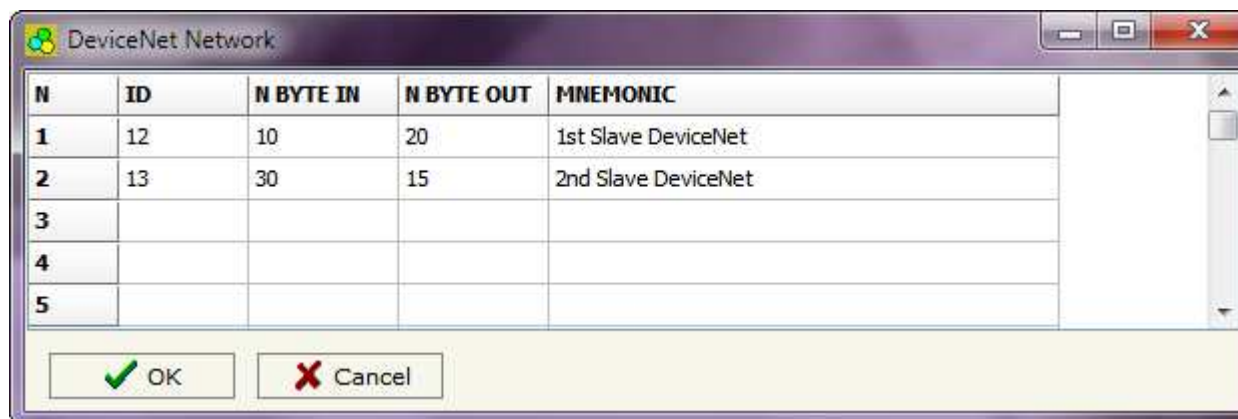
DeviceNet Network

| N | ID | N BYTE IN | N BYTE OUT | MNEMONIC |
|---|---|---|---|---|
| 1 | 12 | 10 | 20 | 1st Slave DeviceNet |
| 2 | 13 | 30 | 15 | 2nd Slave DeviceNet |
| 3 | | | | |
| 4 | | | | |
| 5 | | | | |

OK
Cancel